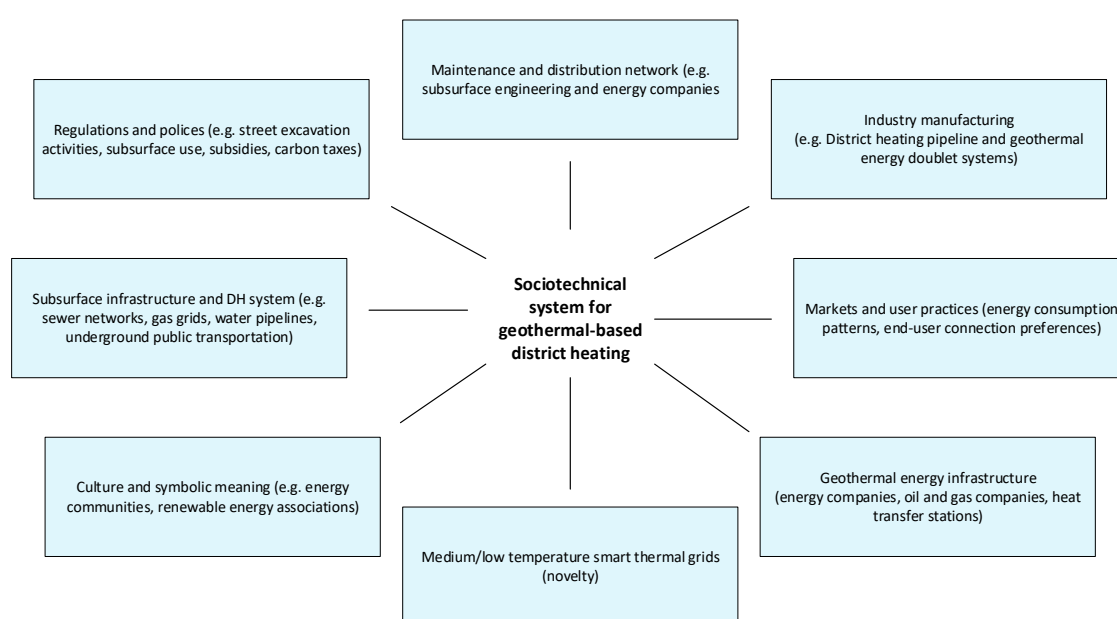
Maintenance and distribution network (e.g. subsurface engineering and energy companies

Regulations and polices (e.g. street excavation activities, subsurface use, subsidies, carbon taxes)

Industry manufacturing (e.g. District heating pipeline and geothermal energy doublet systems)

Subsurface infrastructure and DH system (e.g. sewer networks, gas grids, water pipelines, underground public transportation)

Sociotechnical system for geothermal-based district heating

Markets and user practices (energy consumption patterns, end-user connection preferences)

Culture and symbolic meaning (e.g. energy communities, renewable energy associations)

Geothermal energy infrastructure (energy companies, oil and gas companies, heat transfer stations)

Medium/low temperature smart thermal grids (novelty)